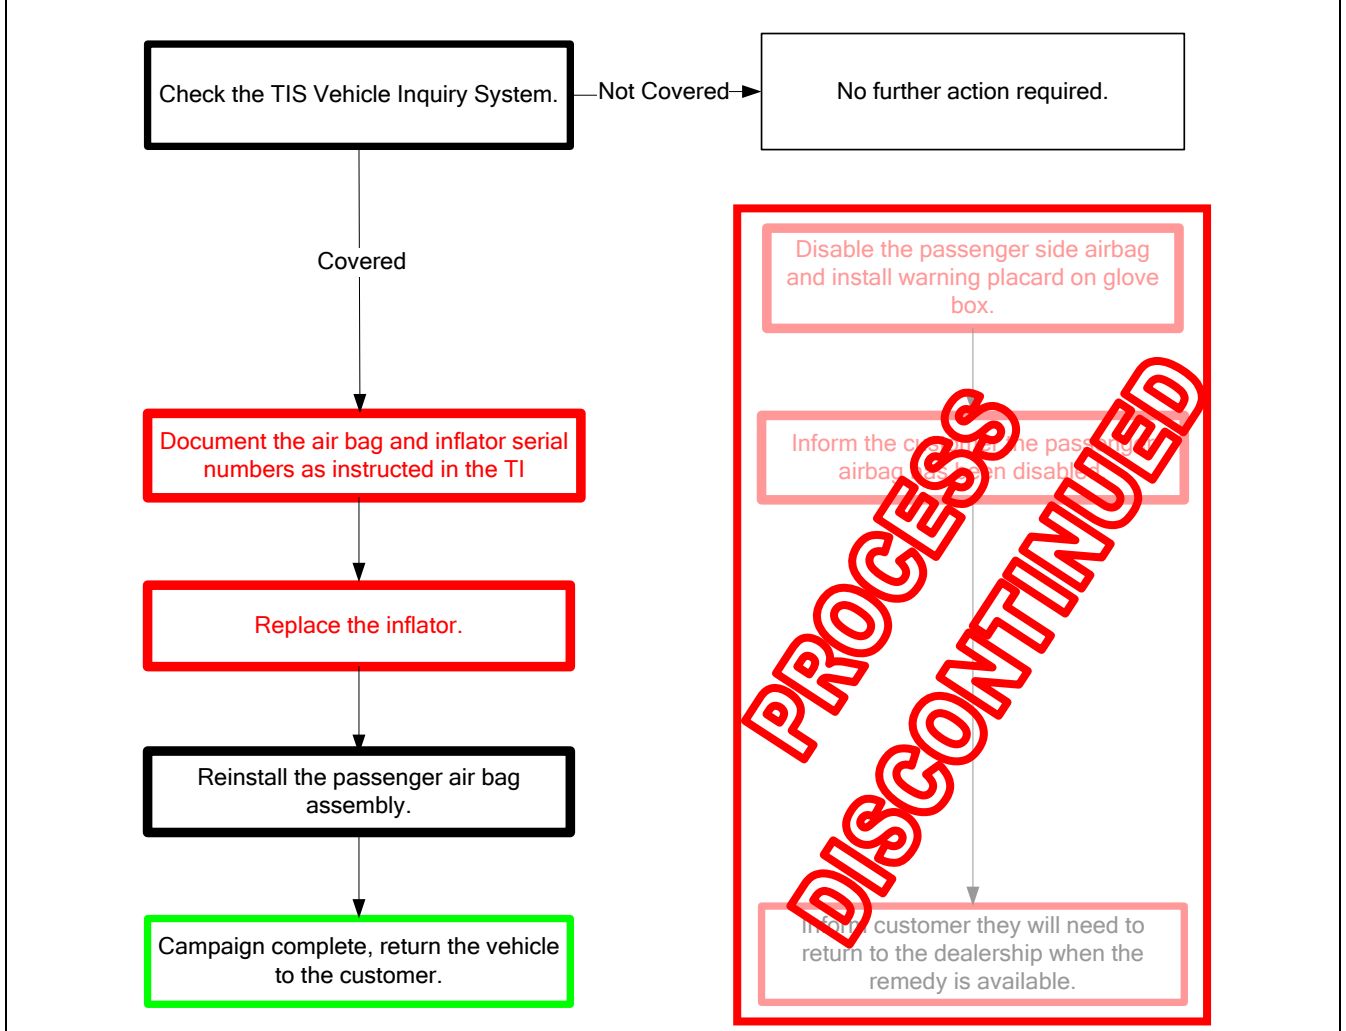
Check the TIS Vehicle Inquiry System.

Not Covered

No further action required.

Covered

Document the air bag and inflator serial numbers as instructed in the TI

Replace the inflator.

Reinstall the passenger air bag assembly.

Campaign complete, return the vehicle to the customer.

Disable the passenger side airbag and install warning placard on glove box.

Inform the c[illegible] the pass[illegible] airbag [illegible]n disabl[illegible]

In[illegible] customer they will need to return to the dealership when the remedy is available.

PROCESS DISCONTINUED